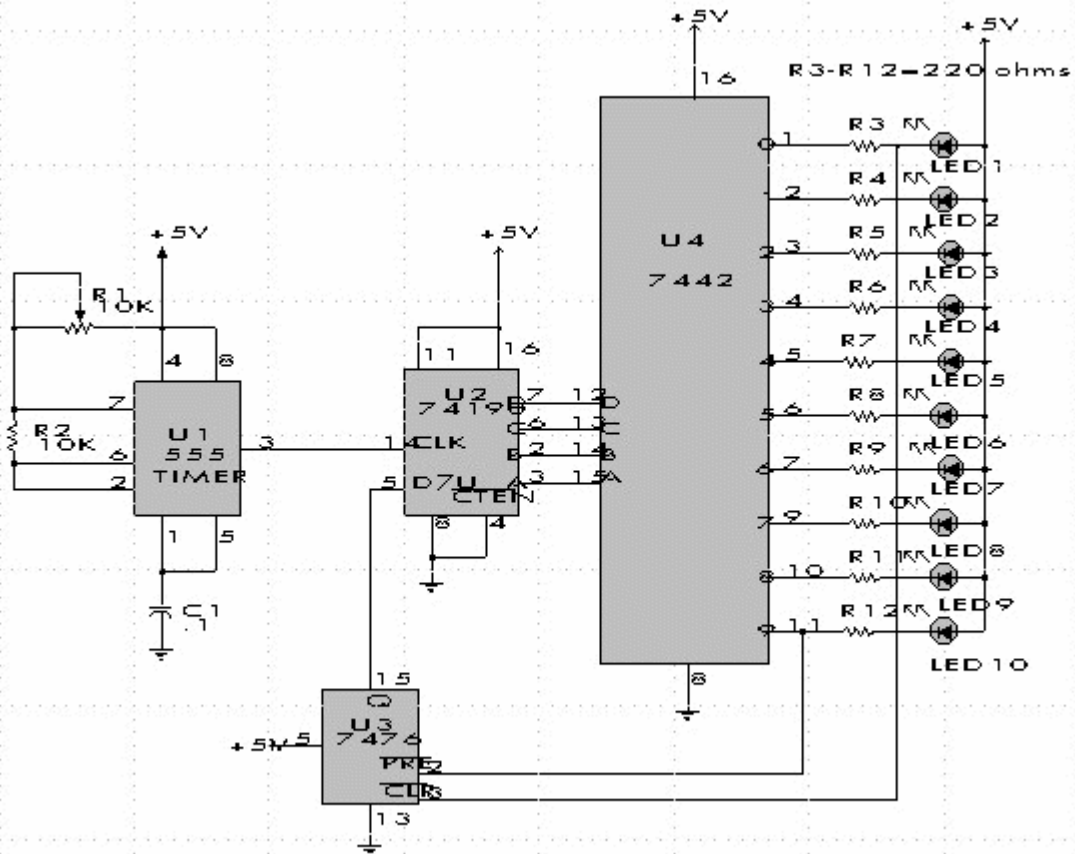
+5V

+5V

R3-R12=220 ohms

16

U4

7442

0 1 R3 LED1

1 2 R4 LED2

2 3 R5 LED3

3 4 R6 LED4

4 5 R7 LED5

5 6 R8 LED6

6 7 R9 LED7

7 9 R10 LED8

8 10 R11 LED9

9 11 R12 LED10

8

+5V

R1 10K

4 8

7

R2 10K

6

2

U1 555 TIMER

3

1 5

C1 .1

+5V

11 16

U2 74190

7 12 D

6 13 C

2 14 B

3 15 A

14 CLK

5 D/U

CTEN

8 4

15

Q

U3 7476

+5V 5

PRE 2

CLR 3

13